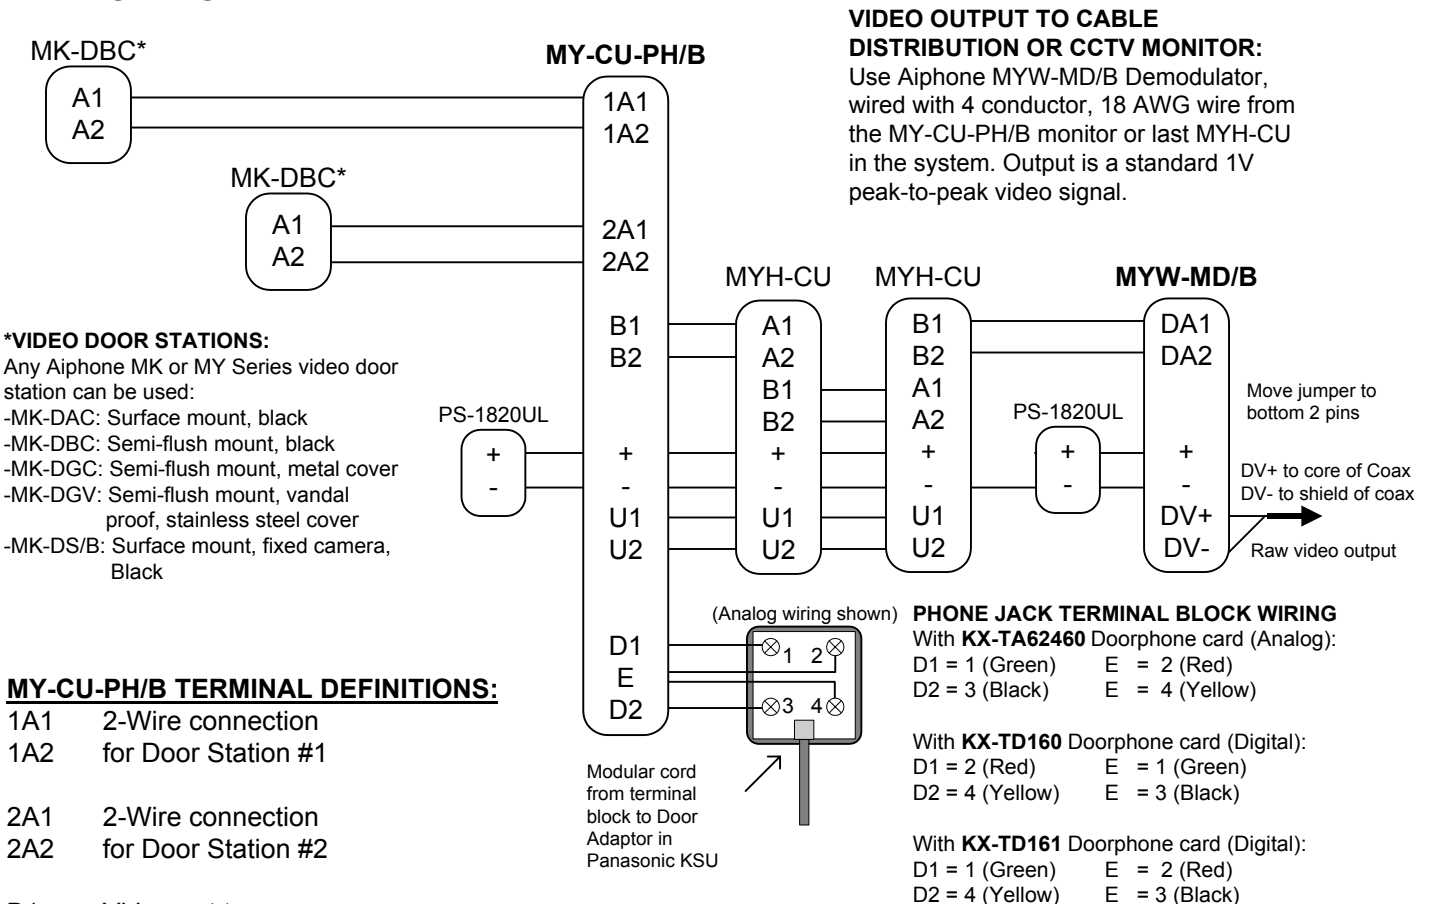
MK-DBC*
A1
A2

MY-CU-PH/B

VIDEO OUTPUT TO CABLE DISTRIBUTION OR CCTV MONITOR:
Use Aiphone MYW-MD/B Demodulator, wired with 4 conductor, 18 AWG wire from the MY-CU-PH/B monitor or last MYH-CU in the system. Output is a standard 1V peak-to-peak video signal.

1A1
1A2

MK-DBC*
A1
A2

2A1
2A2

MYH-CU MYH-CU MYW-MD/B

*VIDEO DOOR STATIONS:
Any Aiphone MK or MY Series video door station can be used:
-MK-DAC: Surface mount, black
-MK-DBC: Semi-flush mount, black
-MK-DGC: Semi-flush mount, metal cover
-MK-DGV: Semi-flush mount, vandal proof, stainless steel cover
-MK-DS/B: Surface mount, fixed camera, Black

B1
B2

A1
A2
B1
B2

B1
B2
A1
A2

DA1
DA2

Move jumper to bottom 2 pins

PS-1820UL
+
-

+
-
U1
U2

+
-
U1
U2

+
-
U1
U2

PS-1820UL
+
-

+
-
DV+
DV-

DV+ to core of Coax
DV- to shield of coax
Raw video output

(Analog wiring shown)
1 2
3 4

D1
E
D2

PHONE JACK TERMINAL BLOCK WIRING
With KX-TA62460 Doorphone card (Analog):
D1 = 1 (Green) E = 2 (Red)
D2 = 3 (Black) E = 4 (Yellow)

With KX-TD160 Doorphone card (Digital):
D1 = 2 (Red) E = 1 (Green)
D2 = 4 (Yellow) E = 3 (Black)

With KX-TD161 Doorphone card (Digital):
D1 = 1 (Green) E = 2 (Red)
D2 = 4 (Yellow) E = 3 (Black)

MY-CU-PH/B TERMINAL DEFINITIONS:
1A1 2-Wire connection
1A2 for Door Station #1

2A1 2-Wire connection
2A2 for Door Station #2

Modular cord from terminal block to Door Adaptor in Panasonic KSU